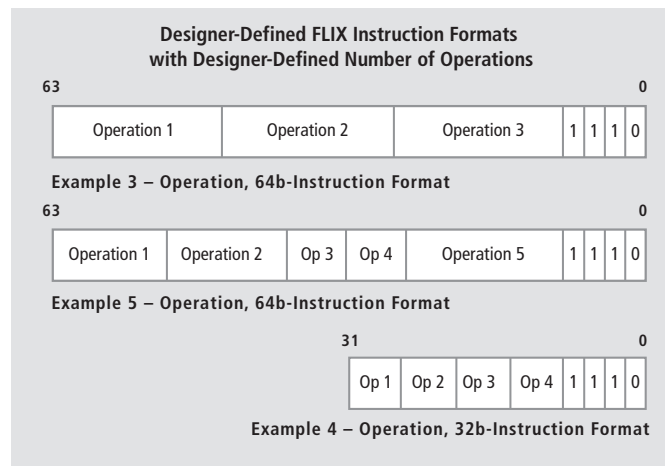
Designer-Defined FLIX Instruction Formats with Designer-Defined Number of Operations

63 0

| Operation 1 | Operation 2 | Operation 3 | 1 | 1 | 1 | 0 |
|---|---|---|---|---|---|---|

Example 3 – Operation, 64b-Instruction Format

63 0

| Operation 1 | Operation 2 | Op 3 | Op 4 | Operation 5 | 1 | 1 | 1 | 0 |
|---|---|---|---|---|---|---|---|---|

Example 5 – Operation, 64b-Instruction Format

31 0

| Op 1 | Op 2 | Op 3 | Op 4 | 1 | 1 | 1 | 0 |
|---|---|---|---|---|---|---|---|

Example 4 – Operation, 32b-Instruction Format